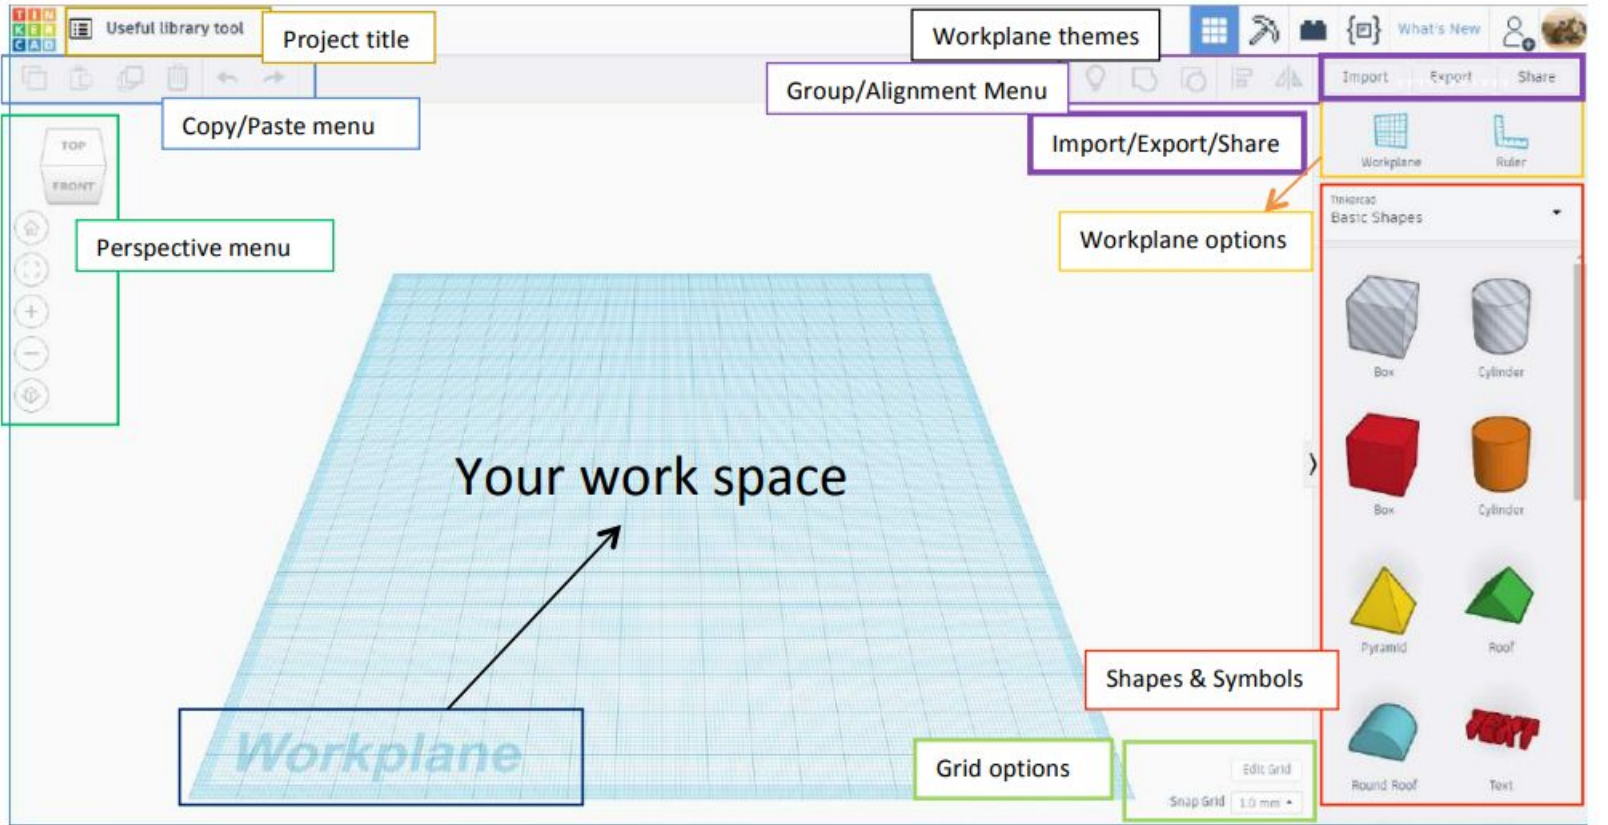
TIN KER CAD

Useful library tool

Project title

Workplane themes

What's New

Group/Alignment Menu

Import Export Share

Copy/Paste menu

Import/Export/Share

Workplane Ruler

TOP FRONT

Perspective menu

Workplane options

Tinkercad
Basic Shapes

Box Cylinder

Box Cylinder

Your work space

Pyramid Roof

Shapes & Symbols

Round Roof Text

Workplane

Grid options

Edit Grid
Snap Grid 1.0 mm